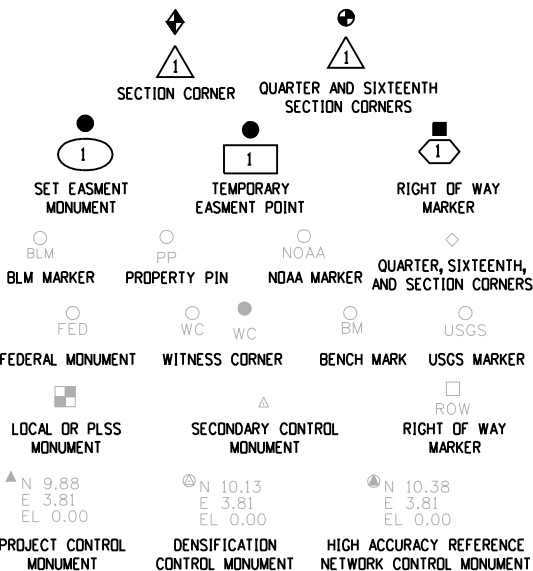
1
SECTION CORNER

1
QUARTER AND SIXTEENTH SECTION CORNERS

1
SET EASMENT MONUMENT

1
TEMPORARY EASMENT POINT

1
RIGHT OF WAY MARKER

BLM
BLM MARKER

PP
PROPERTY PIN

NOAA
NOAA MARKER

QUARTER, SIXTEENTH, AND SECTION CORNERS

FED
FEDERAL MONUMENT

WC WC
WITNESS CORNER

BM
BENCH MARK

USGS
USGS MARKER

LOCAL OR PLSS MONUMENT

SECONDARY CONTROL MONUMENT

ROW
RIGHT OF WAY MARKER

N 9.88
E 3.81
EL 0.00
PROJECT CONTROL MONUMENT

N 10.13
E 3.81
EL 0.00
DENSIFICATION CONTROL MONUMENT

N 10.38
E 3.81
EL 0.00
HIGH ACCURACY REFERENCE NETWORK CONTROL MONUMENT